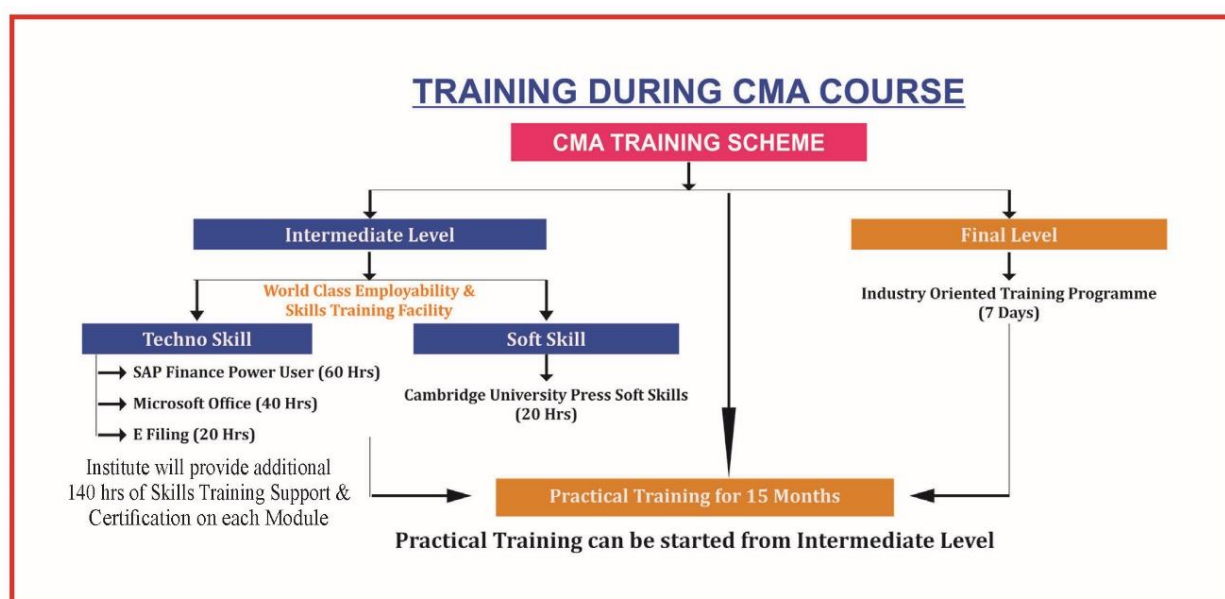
TRAINING DURING CMA COURSE

CMA TRAINING SCHEME

Intermediate Level

Final Level

World Class Employability & Skills Training Facility

Industry Oriented Training Programme (7 Days)

Techno Skill

Soft Skill

SAP Finance Power User (60 Hrs)

Microsoft Office (40 Hrs)

E Filing (20 Hrs)

Cambridge University Press Soft Skills (20 Hrs)

Institute will provide additional 140 hrs of Skills Training Support & Certification on each Module

Practical Training for 15 Months

Practical Training can be started from Intermediate Level